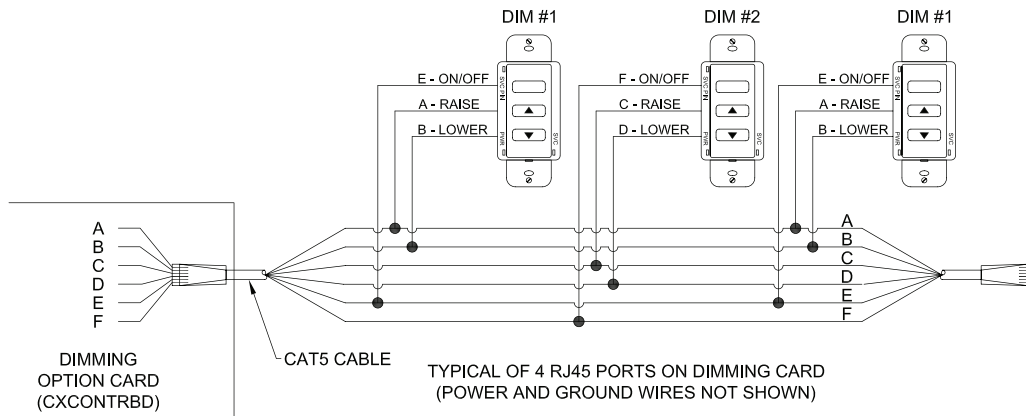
DIM #1

DIM #2

DIM #1

E - ON/OFF
A - RAISE
B - LOWER

F - ON/OFF
C - RAISE
D - LOWER

E - ON/OFF
A - RAISE
B - LOWER

SVC PIN
PWR
SVC

A
B
C
D
E
F

A
B
C
D
E
F

DIMMING OPTION CARD (CXCONTRBD)

CAT5 CABLE

TYPICAL OF 4 RJ45 PORTS ON DIMMING CARD (POWER AND GROUND WIRES NOT SHOWN)